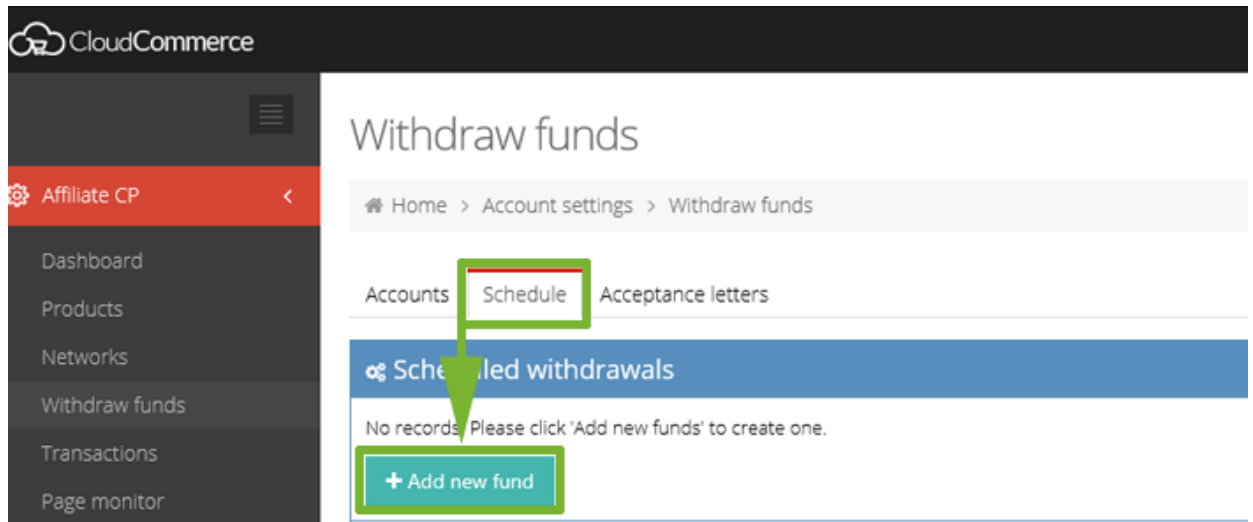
CloudCommerce

Affiliate CP

Dashboard

Products

Networks

Withdraw funds

Transactions

Page monitor

Withdraw funds

Home > Account settings > Withdraw funds

Accounts | Schedule | Acceptance letters

Sche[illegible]led withdrawals

No records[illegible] Please click 'Add new funds' to create one.

+ Add new fund